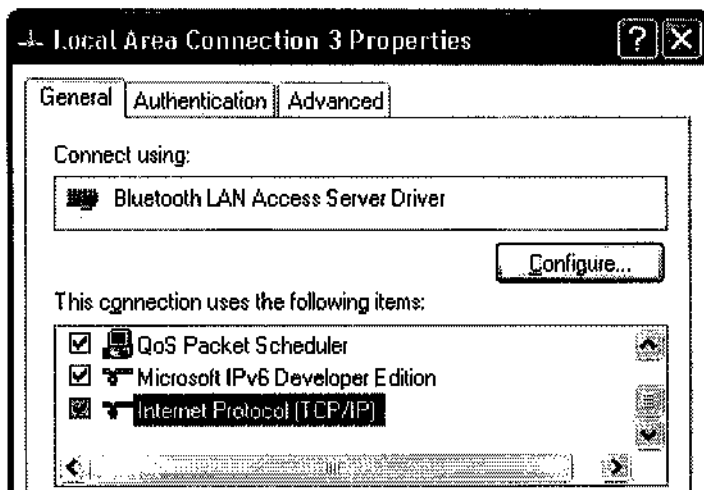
Local Area Connection 3 Properties

?

X

General

Authentication

Advanced

Connect using:

Bluetooth LAN Access Server Driver

Configure...

This connection uses the following items:

☑ QoS Packet Scheduler

☑ Microsoft IPv6 Developer Edition

☑ Internet Protocol (TCP/IP)